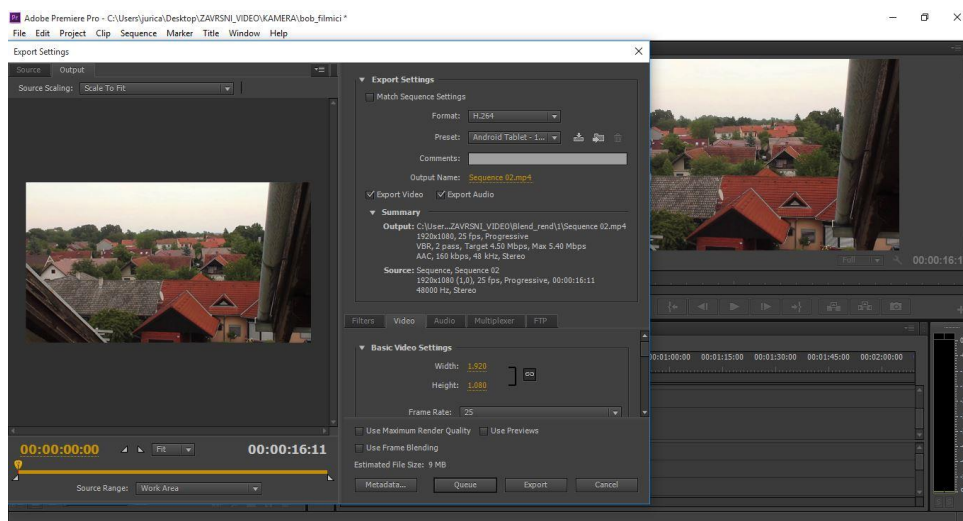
Pr Adobe Premiere Pro - C:\Users\jurica\Desktop\ZAVRSNI_VIDEO\KAMERA\bob_filmici *
File Edit Project Clip Sequence Marker Title Window Help

Export Settings

Source Output

Source Scaling: Scale To Fit

00:00:00:00 Fit 00:00:16:11

Source Range: Work Area

Export Settings

Match Sequence Settings

Format: H.264

Preset: Android Tablet - 1...

Comments:

Output Name: Sequence 02.mp4

Export Video Export Audio

Summary

Output: C:\User...ZAVRSNI_VIDEO\Blend_rend\1\Sequence 02.mp4
1920x1080, 25 fps, Progressive
VBR, 2 pass, Target 4.50 Mbps, Max 5.40 Mbps
AAC, 160 kbps, 48 kHz, Stereo

Source: Sequence, Sequence 02
1920x1080 (1,0), 25 fps, Progressive, 00:00:16:11
48000 Hz, Stereo

Filters Video Audio Multiplexer FTP

Basic Video Settings

Width: 1.920

Height: 1.080

Frame Rate: 25

Use Maximum Render Quality Use Previews

Use Frame Blending

Estimated File Size: 9 MB

Metadata... Queue Export Cancel

Full 00:00:16:1

00:01:00:00 00:01:15:00 00:01:30:00 00:01:45:00 00:02:00:00